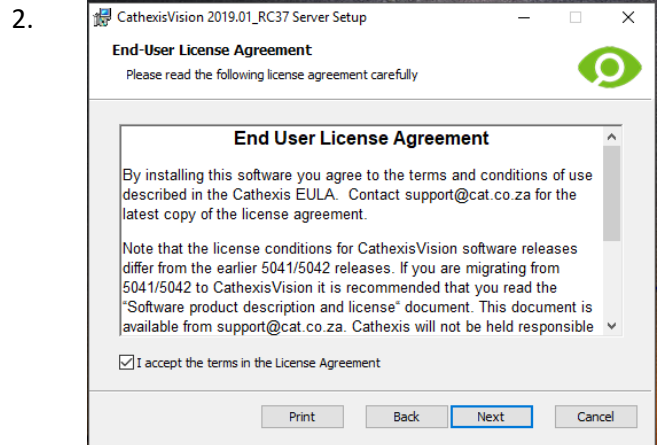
2.

CathexisVision 2019.01_RC37 Server Setup

End-User License Agreement

Please read the following license agreement carefully

End User License Agreement

By installing this software you agree to the terms and conditions of use described in the Cathexis EULA. Contact support@cat.co.za for the latest copy of the license agreement.

Note that the license conditions for CathexisVision software releases differ from the earlier 5041/5042 releases. If you are migrating from 5041/5042 to CathexisVision it is recommended that you read the "Software product description and license" document. This document is available from support@cat.co.za. Cathexis will not be held responsible

I accept the terms in the License Agreement

Print Back Next Cancel